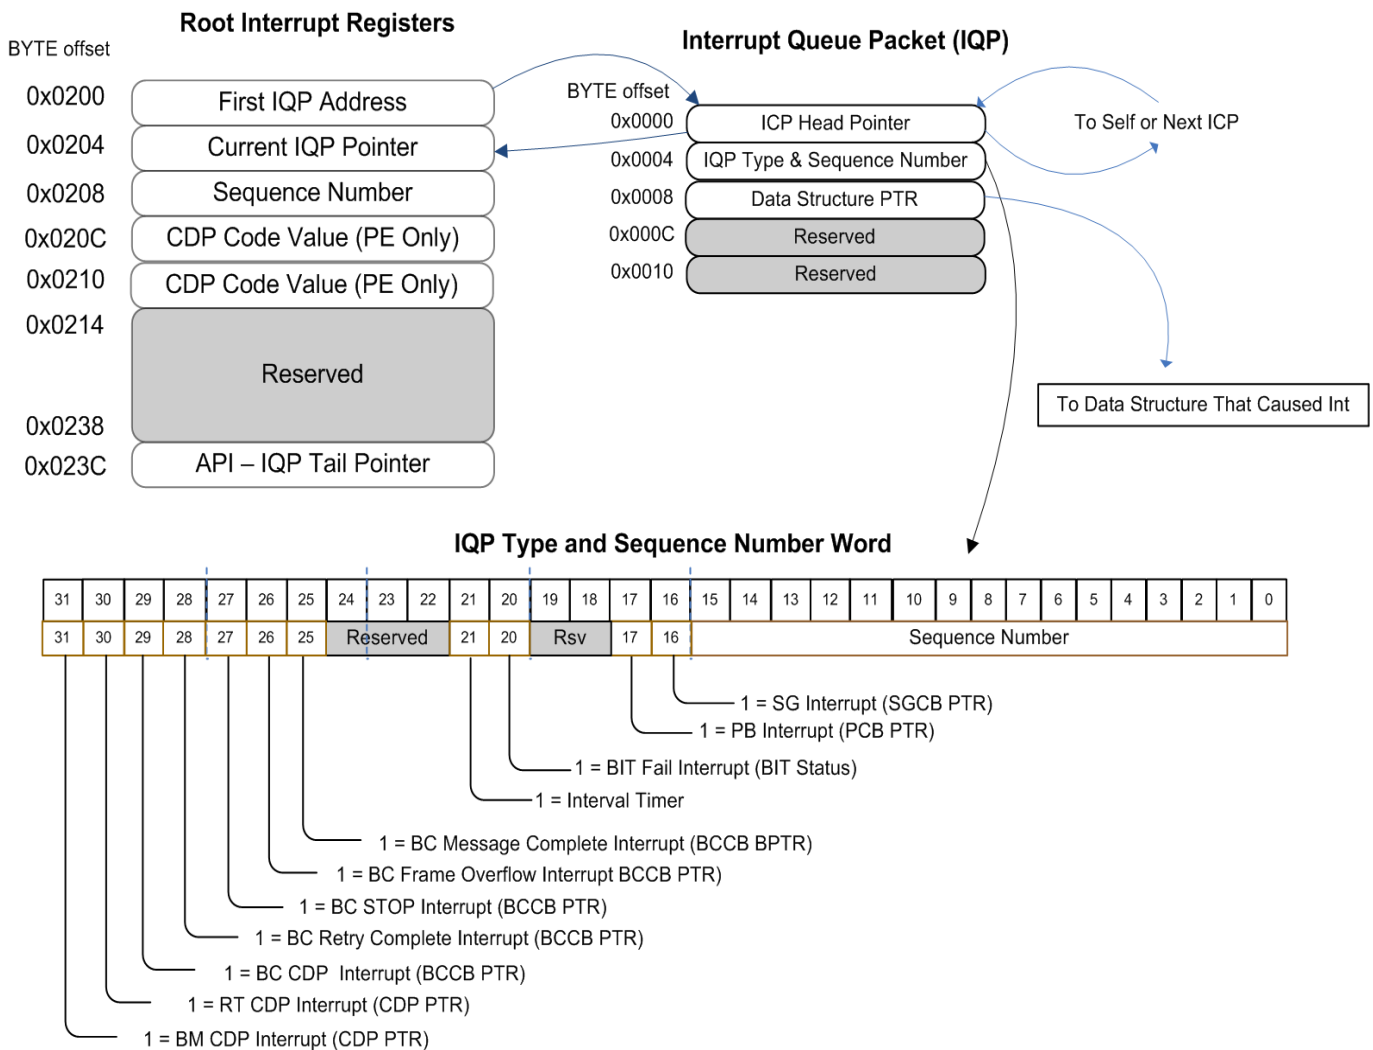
Root Interrupt Registers

BYTE offset

| 0x0200 | First IQP Address |
|---|---|
| 0x0204 | Current IQP Pointer |
| 0x0208 | Sequence Number |
| 0x020C | CDP Code Value (PE Only) |
| 0x0210 | CDP Code Value (PE Only) |
| 0x0214 | Reserved |
| 0x0238 | |
| 0x023C | API – IQP Tail Pointer |

Interrupt Queue Packet (IQP)

BYTE offset

| 0x0000 | ICP Head Pointer |
|---|---|
| 0x0004 | IQP Type & Sequence Number |
| 0x0008 | Data Structure PTR |
| 0x000C | Reserved |
| 0x0010 | Reserved |

To Self or Next ICP

To Data Structure That Caused Int

IQP Type and Sequence Number Word

| 31 | 30 | 29 | 28 | 27 | 26 | 25 | 24 | 23 | 22 | 21 | 20 | 19 | 18 | 17 | 16 | 15 | 14 | 13 | 12 | 11 | 10 | 9 | 8 | 7 | 6 | 5 | 4 | 3 | 2 | 1 | 0 |
|---|---|---|---|---|---|---|---|---|---|---|---|---|---|---|---|---|---|---|---|---|---|---|---|---|---|---|---|---|---|---|---|
| 31 | 30 | 29 | 28 | 27 | 26 | 25 | Reserved | | | 21 | 20 | Rsv | | 17 | 16 | Sequence Number | | | | | | | | | | | | | | | |

1 = SG Interrupt (SGCB PTR)
1 = PB Interrupt (PCB PTR)
1 = BIT Fail Interrupt (BIT Status)
1 = Interval Timer
1 = BC Message Complete Interrupt (BCCB BPTR)
1 = BC Frame Overflow Interrupt BCCB PTR)
1 = BC STOP Interrupt (BCCB PTR)
1 = BC Retry Complete Interrupt (BCCB PTR)
1 = BC CDP Interrupt (BCCB PTR)
1 = RT CDP Interrupt (CDP PTR)
1 = BM CDP Interrupt (CDP PTR)